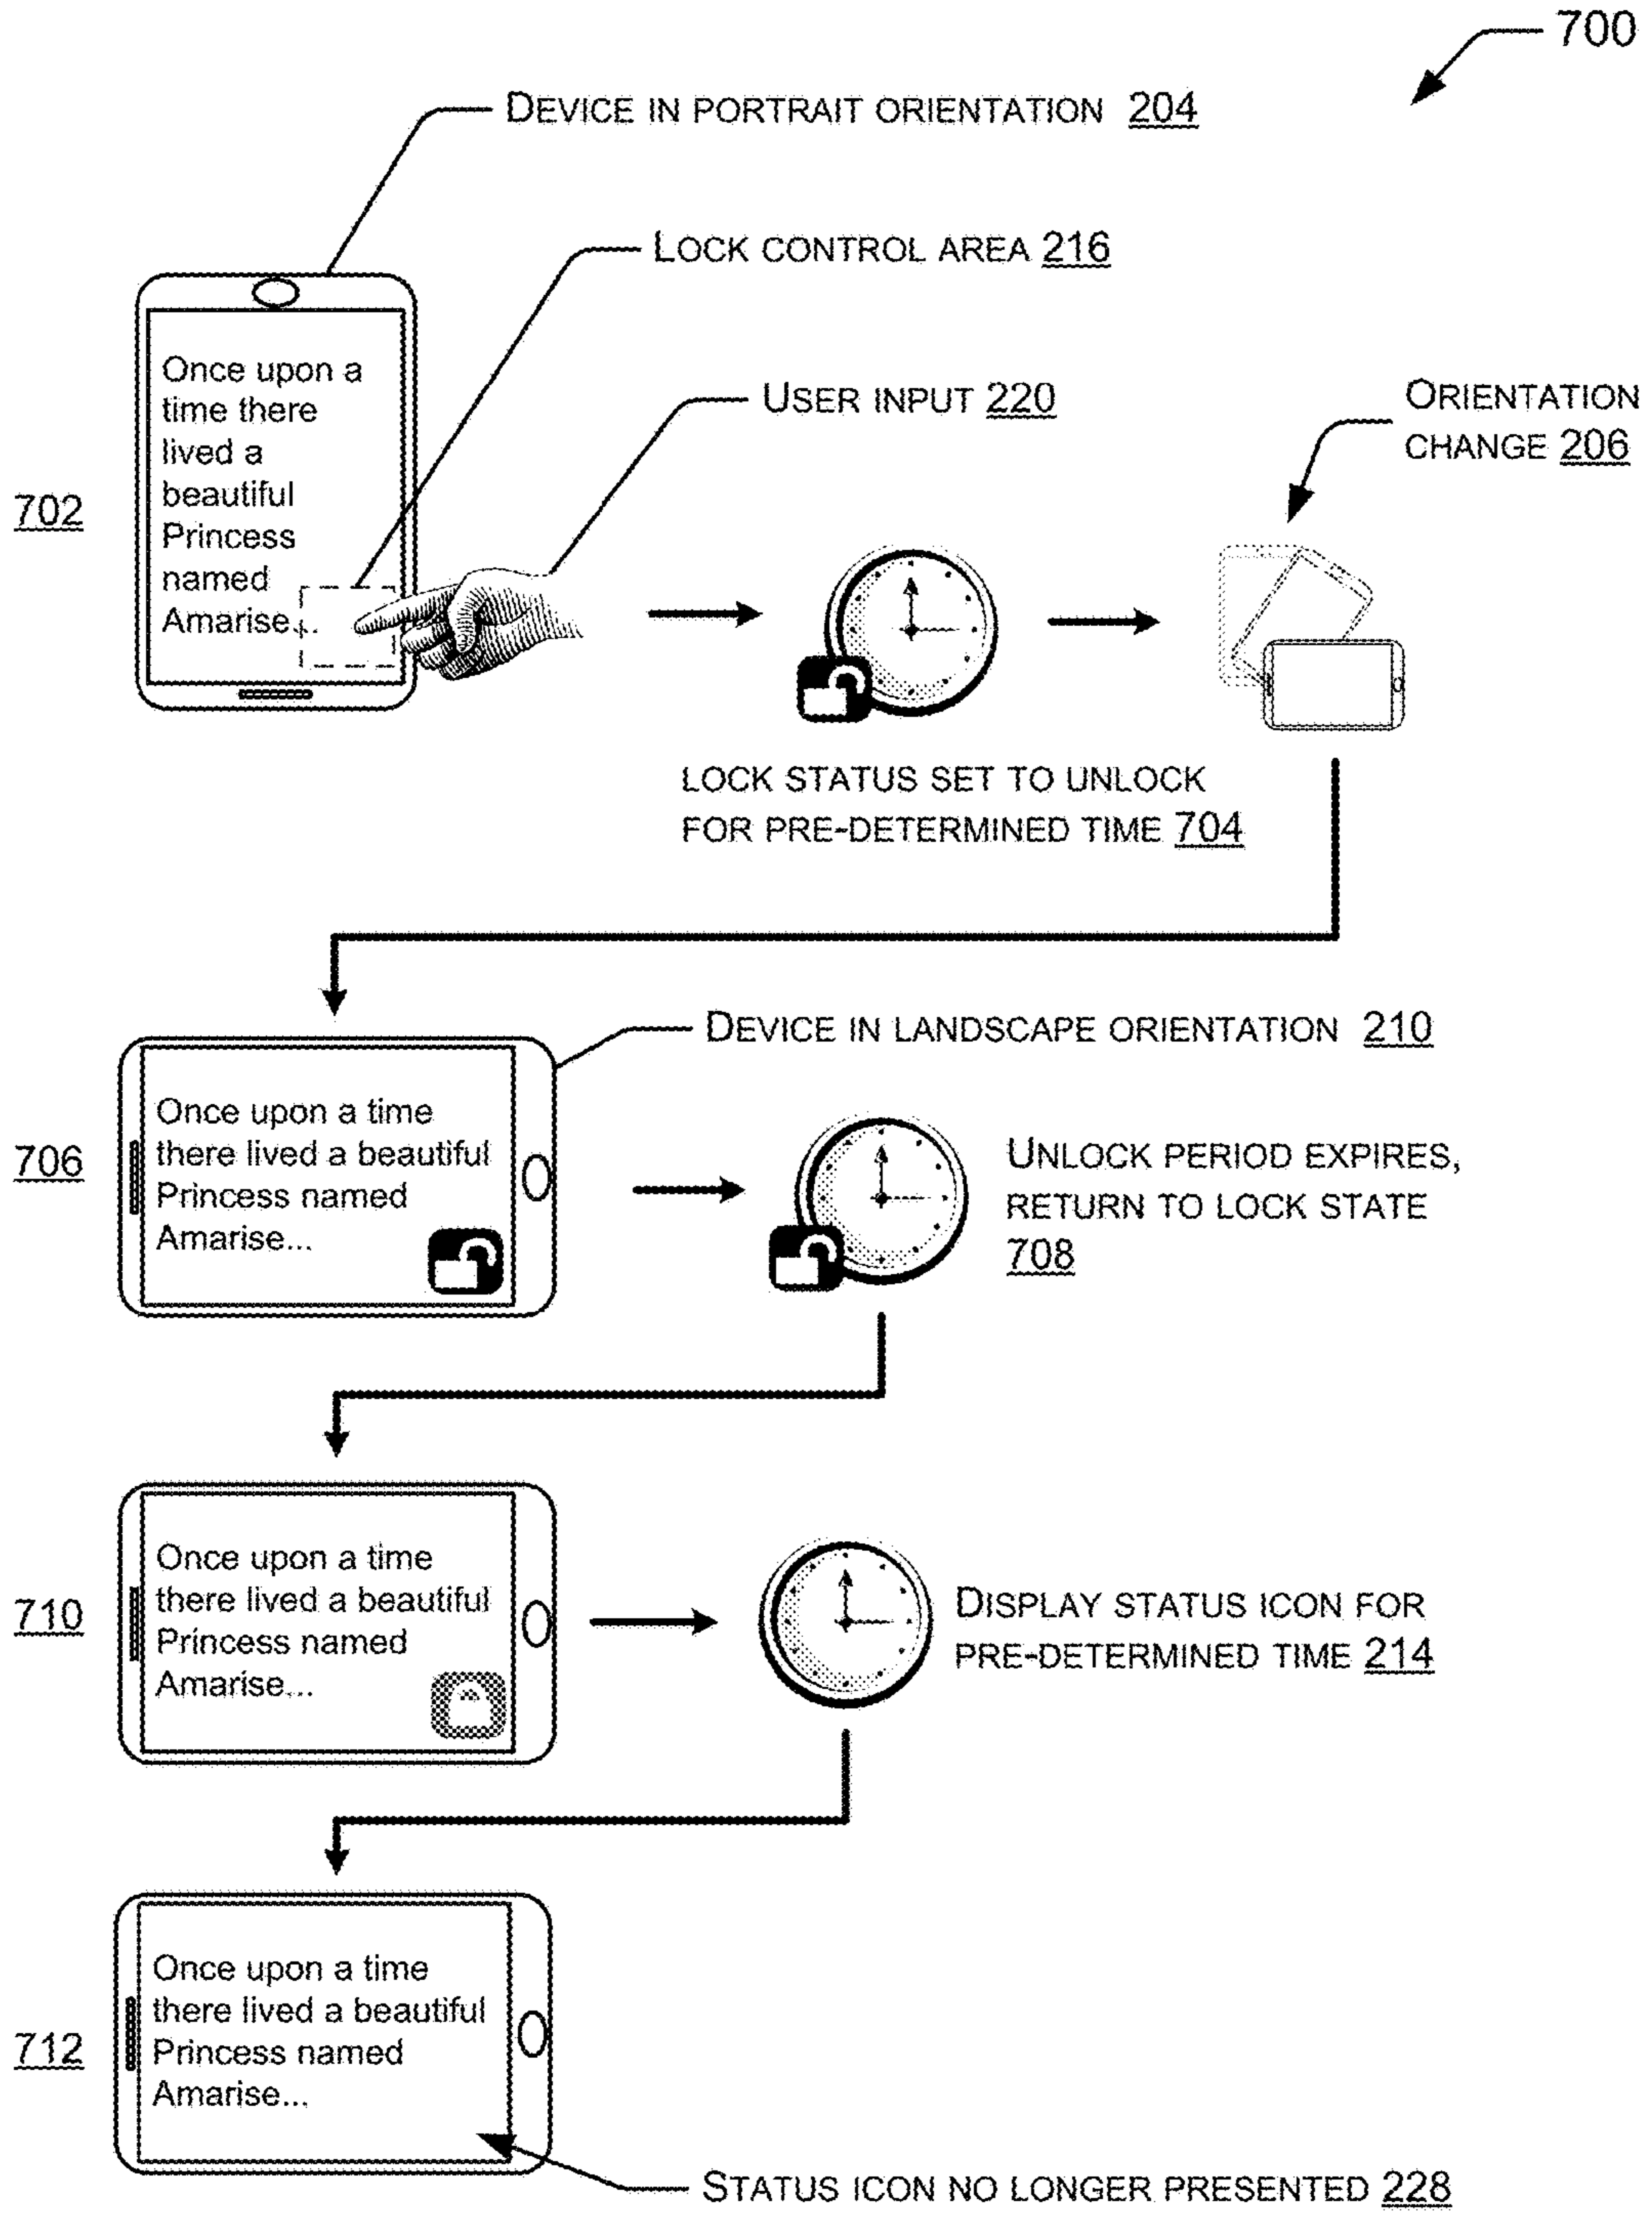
700

DEVICE IN PORTRAIT ORIENTATION 204

LOCK CONTROL AREA 216

USER INPUT 220

ORIENTATION CHANGE 206

702

Once upon a time there lived a beautiful Princess named Amarise...

LOCK STATUS SET TO UNLOCK FOR PRE-DETERMINED TIME 704

DEVICE IN LANDSCAPE ORIENTATION 210

706

Once upon a time there lived a beautiful Princess named Amarise...

UNLOCK PERIOD EXPIRES, RETURN TO LOCK STATE 708

710

Once upon a time there lived a beautiful Princess named Amarise...

DISPLAY STATUS ICON FOR PRE-DETERMINED TIME 214

712

Once upon a time there lived a beautiful Princess named Amarise...

STATUS ICON NO LONGER PRESENTED 228